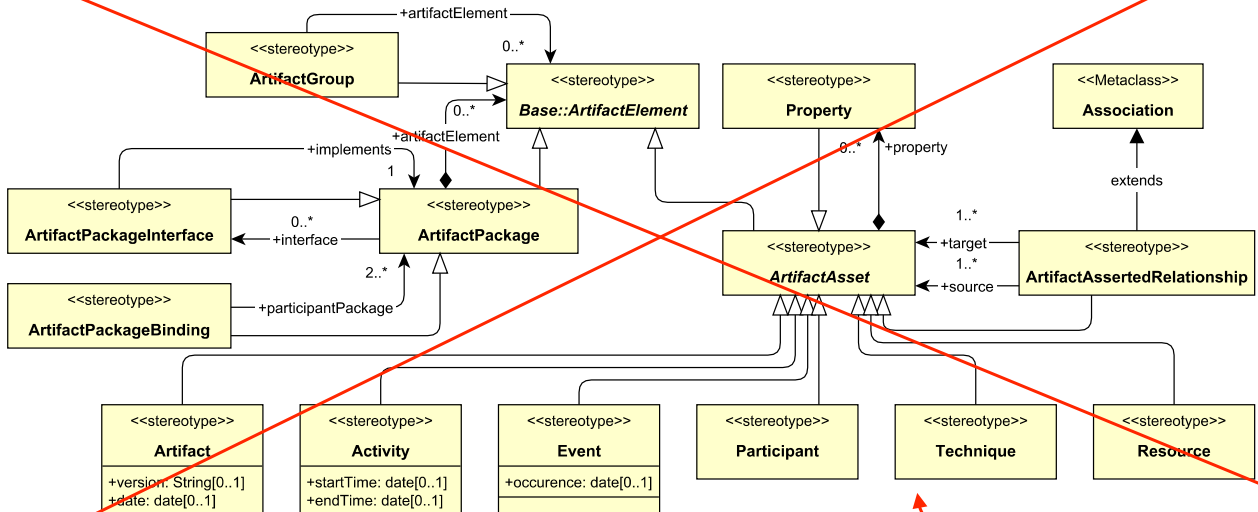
+artifactElement

0..*

<<stereotype>>
ArtifactGroup

<<stereotype>>
Base::ArtifactElement

<<stereotype>>
Property

<<Metaclass>>
Association

0..*
+artifactElement

+implements

1

0..*
+property

extends

<<stereotype>>
ArtifactPackageInterface

<<stereotype>>
ArtifactPackage

0..*
+interface

1..*
+target

<<stereotype>>
ArtifactAsset

<<stereotype>>
ArtifactAssertedRelationship

1..*
+source

2..*

<<stereotype>>
ArtifactPackageBinding

+participantPackage

<<stereotype>>
Artifact

+version: String[0..1]
+date: date[0..1]

<<stereotype>>
Activity

+startTime: date[0..1]
+endTime: date[0..1]

<<stereotype>>
Event

+occurence: date[0..1]

<<stereotype>>
Participant

<<stereotype>>
Technique

<<stereotype>>
Resource